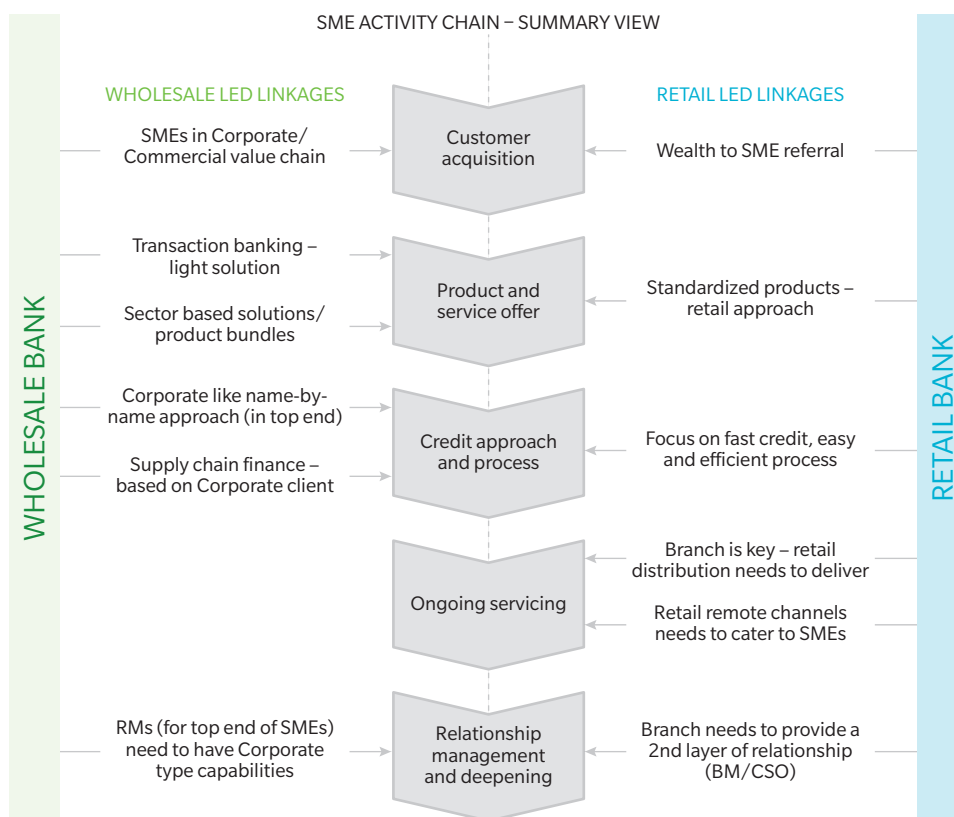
SME ACTIVITY CHAIN – SUMMARY VIEW

WHOLESALE BANK

RETAIL BANK

WHOLESALE LED LINKAGES

RETAIL LED LINKAGES

SMEs in Corporate/ Commercial value chain

Customer acquisition

Wealth to SME referral

Transaction banking – light solution

Sector based solutions/ product bundles

Product and service offer

Standardized products – retail approach

Corporate like name-by-name approach (in top end)

Supply chain finance – based on Corporate client

Credit approach and process

Focus on fast credit, easy and efficient process

Ongoing servicing

Branch is key – retail distribution needs to deliver

Retail remote channels needs to cater to SMEs

RMs (for top end of SMEs) need to have Corporate type capabilities

Relationship management and deepening

Branch needs to provide a 2nd layer of relationship (BM/CSO)